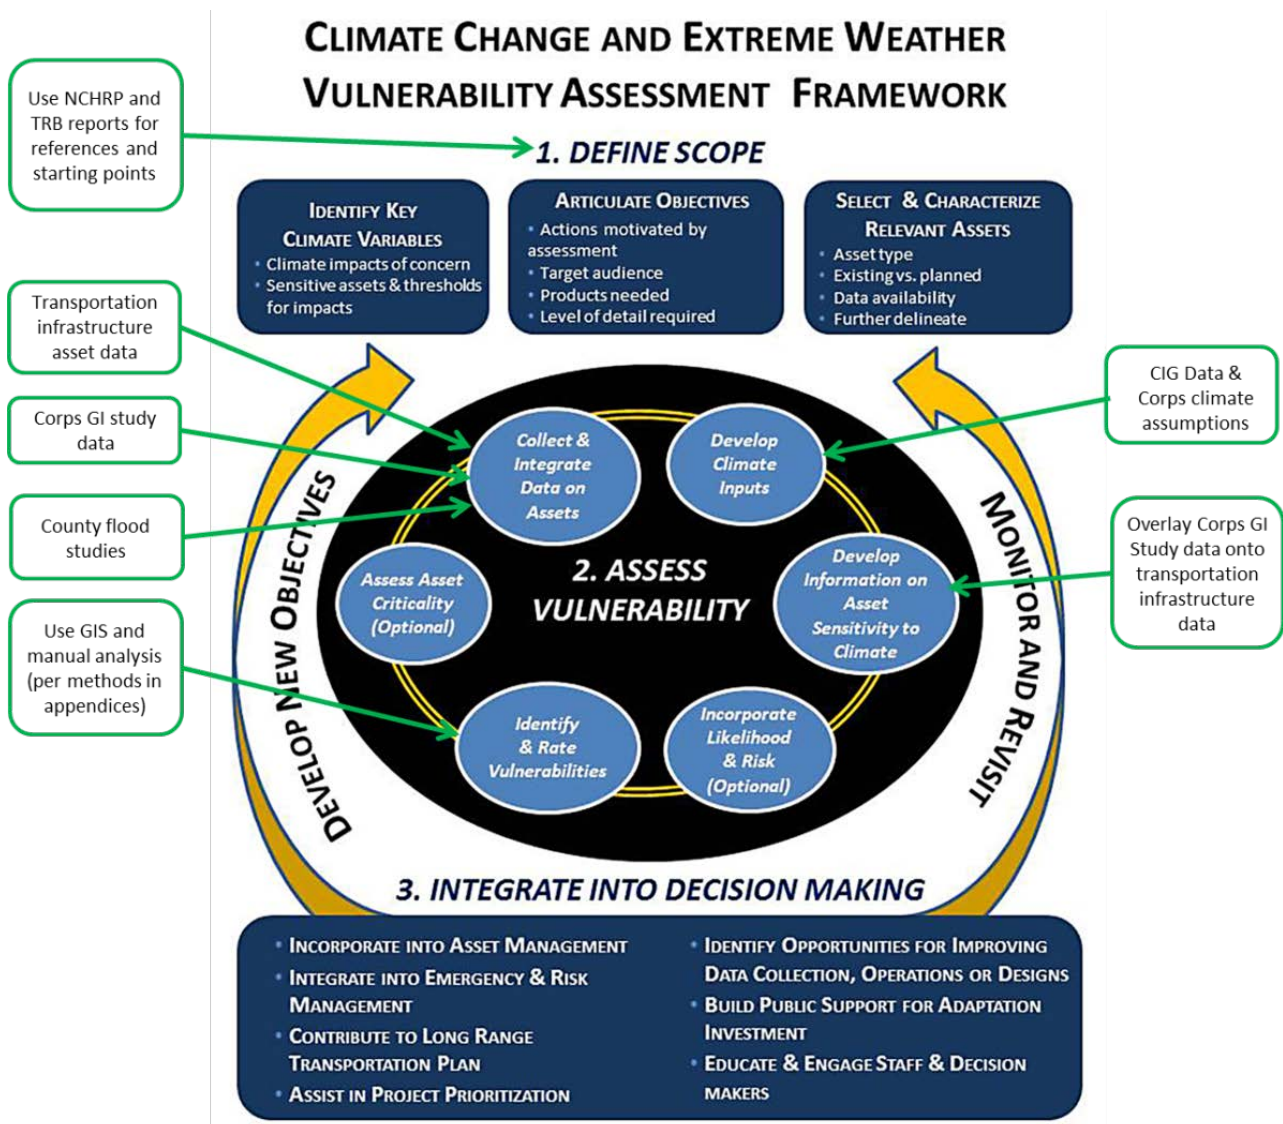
CLIMATE CHANGE AND EXTREME WEATHER VULNERABILITY ASSESSMENT FRAMEWORK

Use NCHRP and TRB reports for references and starting points

1. DEFINE SCOPE

IDENTIFY KEY CLIMATE VARIABLES
• Climate impacts of concern
• Sensitive assets & thresholds for impacts

ARTICULATE OBJECTIVES
• Actions motivated by assessment
• Target audience
• Products needed
• Level of detail required

SELECT & CHARACTERIZE RELEVANT ASSETS
• Asset type
• Existing vs. planned
• Data availability
• Further delineate

Transportation infrastructure asset data

Corps GI study data

County flood studies

Use GIS and manual analysis (per methods in appendices)

CIG Data & Corps climate assumptions

Overlay Corps GI Study data onto transportation infrastructure data

Collect & Integrate Data on Assets

Develop Climate Inputs

Develop Information on Asset Sensitivity to Climate

Incorporate Likelihood & Risk (Optional)

Identify & Rate Vulnerabilities

Assess Asset Criticality (Optional)

2. ASSESS VULNERABILITY

DEVELOP NEW OBJECTIVES

MONITOR AND REVISIT

3. INTEGRATE INTO DECISION MAKING

• INCORPORATE INTO ASSET MANAGEMENT
• INTEGRATE INTO EMERGENCY & RISK MANAGEMENT
• CONTRIBUTE TO LONG RANGE TRANSPORTATION PLAN
• ASSIST IN PROJECT PRIORITIZATION

• IDENTIFY OPPORTUNITIES FOR IMPROVING DATA COLLECTION, OPERATIONS OR DESIGNS
• BUILD PUBLIC SUPPORT FOR ADAPTATION INVESTMENT
• EDUCATE & ENGAGE STAFF & DECISION MAKERS